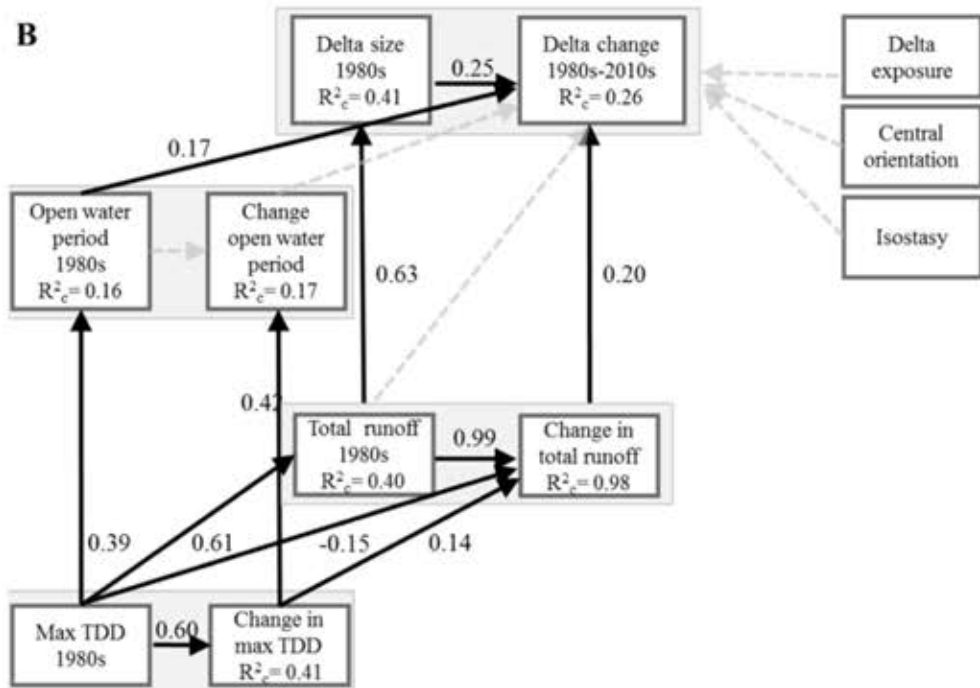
B

Delta size 1980s $R^2_c = 0.41$

0.25

Delta change 1980s-2010s $R^2_c = 0.26$

Delta exposure

Central orientation

Isostasy

0.17

Open water period 1980s $R^2_c = 0.16$

Change open water period $R^2_c = 0.17$

0.63

0.20

0.42

Total runoff 1980s $R^2_c = 0.40$

0.99

Change in total runoff $R^2_c = 0.98$

0.39

0.61

-0.15

0.14

Max TDD 1980s

0.60

Change in max TDD $R^2_c = 0.41$